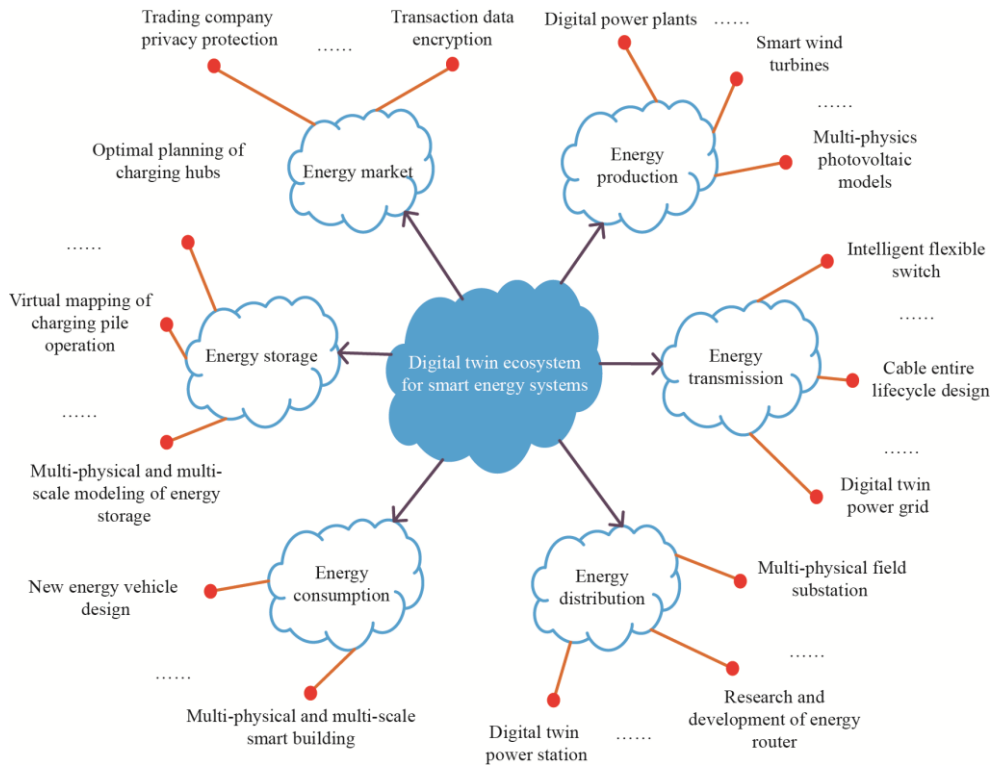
Trading company privacy protection

……

Transaction data encryption

Digital power plants

……

Smart wind turbines

……

Multi-physics photovoltaic models

Optimal planning of charging hubs

Energy market

Energy production

……

Virtual mapping of charging pile operation

Energy storage

Digital twin ecosystem for smart energy systems

Intelligent flexible switch

……

Energy transmission

Cable entire lifecycle design

……

……

Digital twin power grid

Multi-physical and multi-scale modeling of energy storage

Energy consumption

New energy vehicle design

Energy distribution

Multi-physical field substation

……

……

Research and development of energy router

Multi-physical and multi-scale smart building

Digital twin power station

……